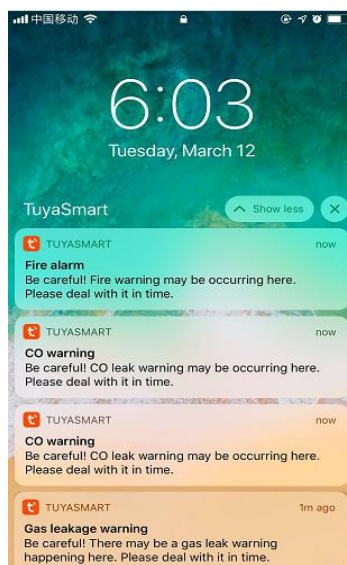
中国移动

6:03
Tuesday, March 12

TuyaSmart
Show less

TUYASMART now
Fire alarm
Be careful! Fire warning may be occurring here. Please deal with it in time.

TUYASMART now
CO warning
Be careful! CO leak warning may be occurring here. Please deal with it in time.

TUYASMART now
CO warning
Be careful! CO leak warning may be occurring here. Please deal with it in time.

TUYASMART 1m ago
Gas leakage warning
Be careful! There may be a gas leak warning happening here. Please deal with it in time.